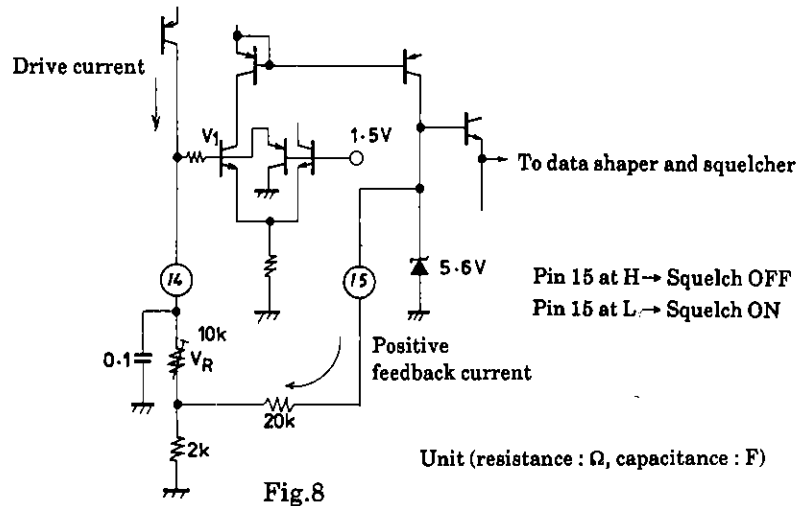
Drive current

$V_1$

1.5V

To data shaper and squelcher

14

15

5.6V

Pin 15 at H → Squelch OFF
Pin 15 at L → Squelch ON

0.1

10k
$V_R$

Positive feedback current

20k

2k

Unit (resistance : Ω, capacitance : F)

Fig.8